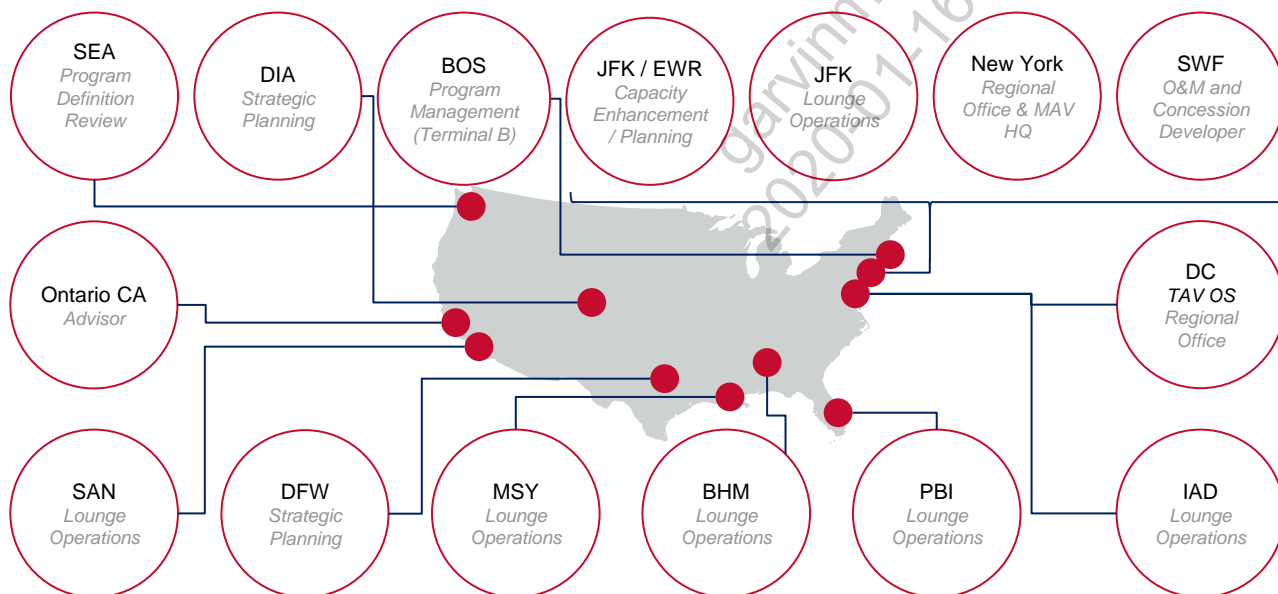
SEA
Program Definition Review

DIA
Strategic Planning

BOS
Program Management (Terminal B)

JFK / EWR
Capacity Enhancement / Planning

JFK
Lounge Operations

New York
Regional Office & MAV HQ

SWF
O&M and Concession Developer

garvinm
2020-01-16

Ontario CA
Advisor

DC
TAV OS
Regional Office

SAN
Lounge Operations

DFW
Strategic Planning

MSY
Lounge Operations

BHM
Lounge Operations

PBI
Lounge Operations

IAD
Lounge Operations